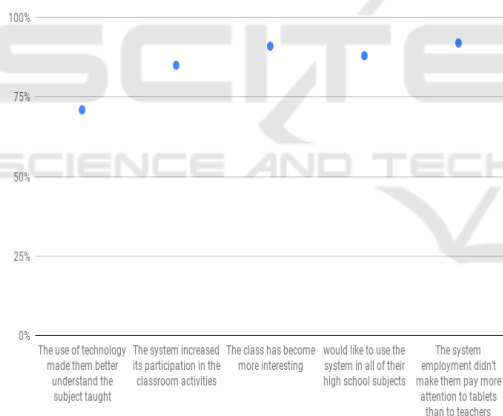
100%

75%

50%

25%

0%

The use of technology made them better understand the subject taught

The system increased its participation in the classroom activities

The class has become more interesting

would like to use the system in all of their high school subjects

The system employment didn't make them pay more attention to tablets than to teachers

SCITE
SCIENCE AND TECH